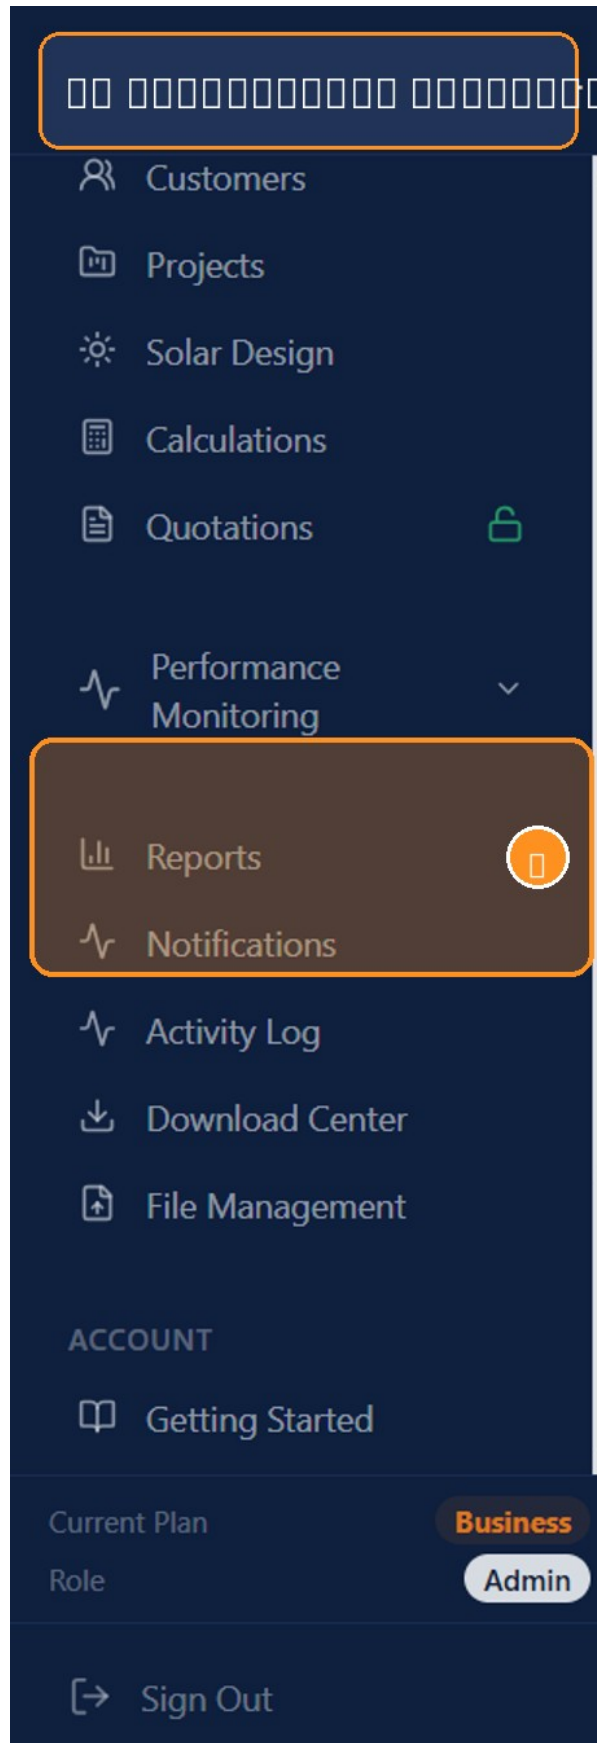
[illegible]

Customers

Projects

Solar Design

Calculations

Quotations

Performance Monitoring

Reports

Notifications

Activity Log

Download Center

File Management

ACCOUNT

Getting Started

Current Plan Business

Role Admin

Sign Out